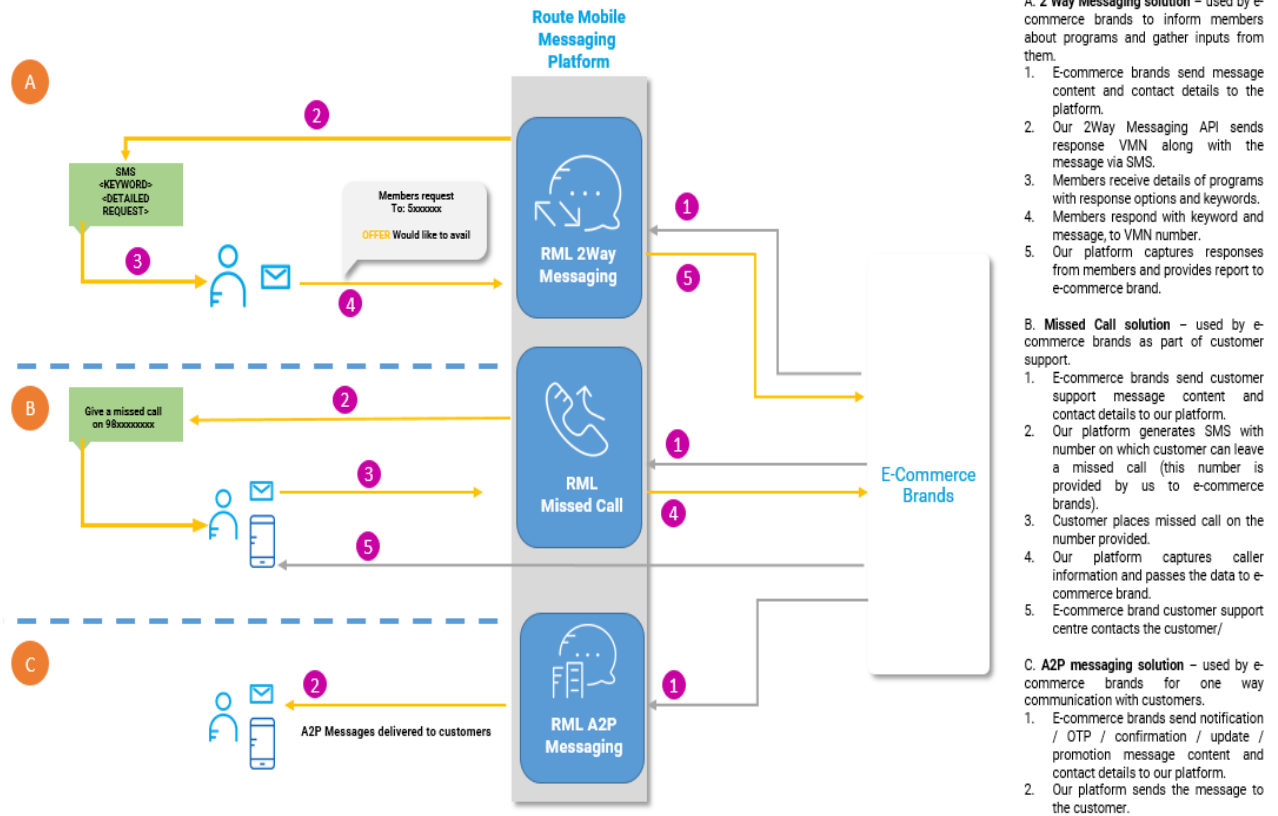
Route Mobile Messaging Platform

A

2

SMS <KEYWORD> <DETAILED REQUEST>

Members request To: 5xxxxxx

OFFER Would like to avail

3

4

1

5

RML 2Way Messaging

B

Give a missed call on 98xxxxxxxx

2

1

3

RML Missed Call

4

5

E-Commerce Brands

C

2

1

A2P Messages delivered to customers

RML A2P Messaging

A. 2 Way Messaging solution – used by e-commerce brands to inform members about programs and gather inputs from them.
1. E-commerce brands send message content and contact details to the platform.
2. Our 2Way Messaging API sends response VMN along with the message via SMS.
3. Members receive details of programs with response options and keywords.
4. Members respond with keyword and message, to VMN number.
5. Our platform captures responses from members and provides report to e-commerce brand.

B. Missed Call solution – used by e-commerce brands as part of customer support.
1. E-commerce brands send customer support message content and contact details to our platform.
2. Our platform generates SMS with number on which customer can leave a missed call (this number is provided by us to e-commerce brands).
3. Customer places missed call on the number provided.
4. Our platform captures caller information and passes the data to e-commerce brand.
5. E-commerce brand customer support centre contacts the customer/

C. A2P messaging solution – used by e-commerce brands for one way communication with customers.
1. E-commerce brands send notification / OTP / confirmation / update / promotion message content and contact details to our platform.
2. Our platform sends the message to the customer.